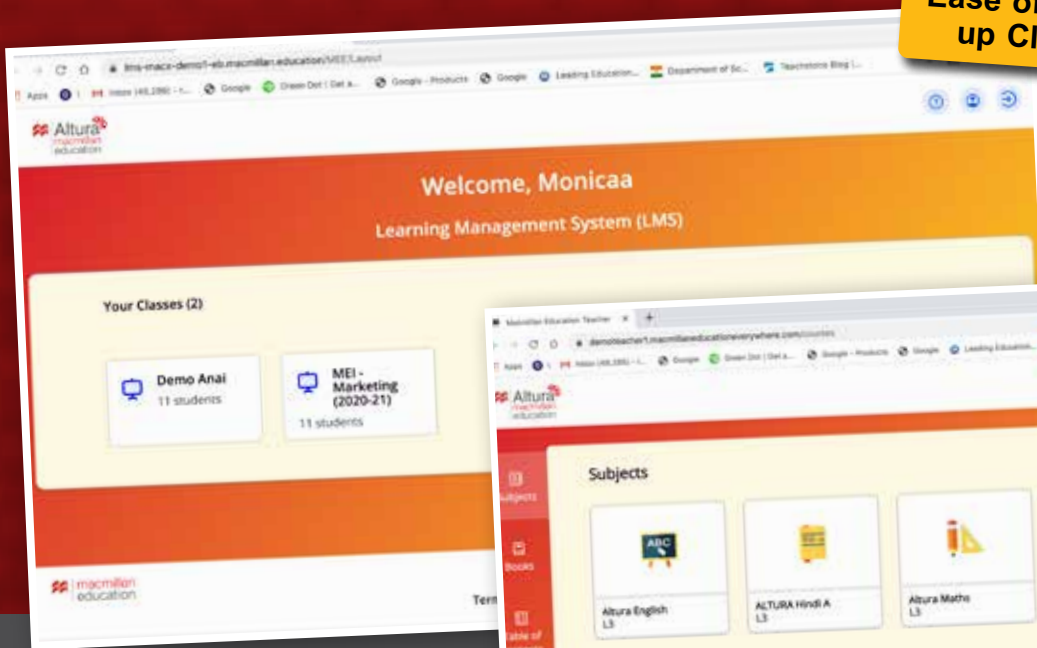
Ease of
up Cl

lms-macx-demo1-eb.macmillan.education/MEE/Layout

Apps Inbox Google Green Dot | Get a... Google - Products Google Leading Education... Department of Sc... Teachstone Blog

Altura macmillan education

Welcome, Monicaa

Learning Management System (LMS)

Your Classes (2)

Demo Anai
11 students

MEI - Marketing (2020-21)
11 students

macmillan education

Term

Macmillan Education Teacher

demoteacher1.macmillaneducationeverywhere.com/courses

Apps Inbox Google Green Dot | Get a... Google - Products Google Leading Education...

Altura macmillan education

Subjects

Books

Table of

Subjects

ABC

Altura English
L3

ALTURA Hindi A
L3

Altura Maths
L3